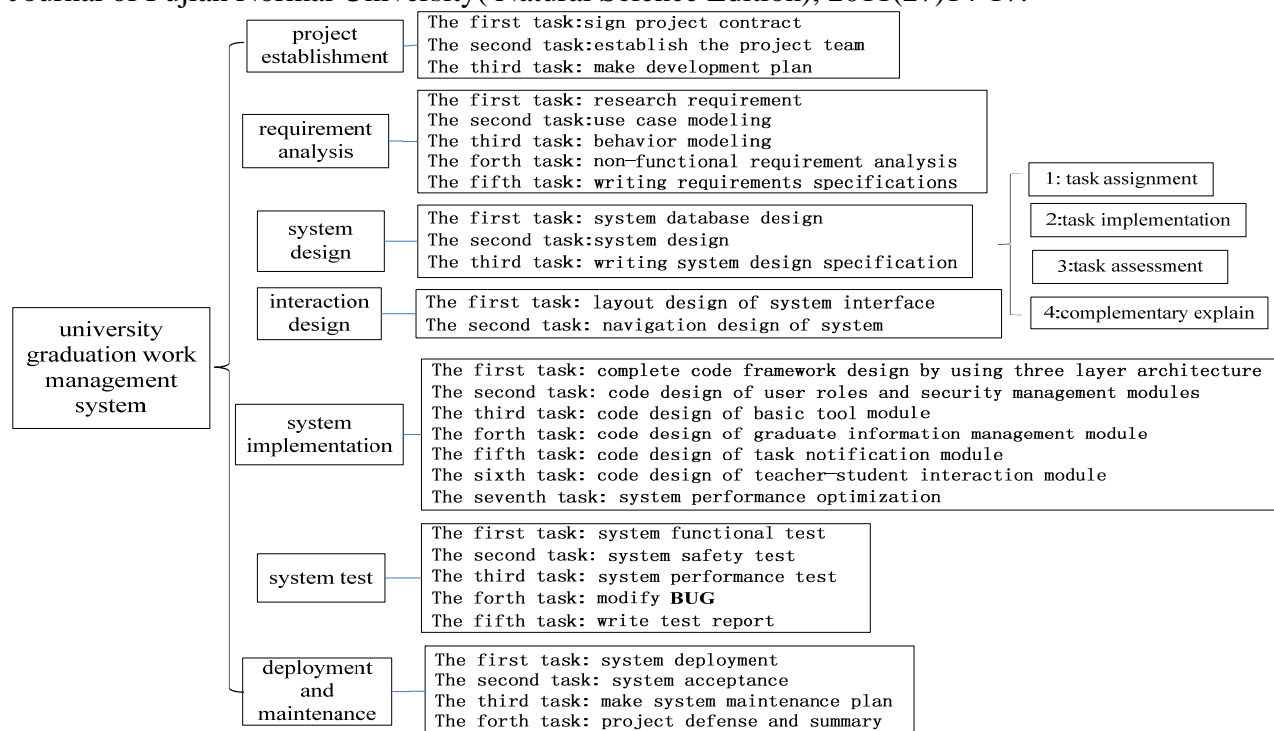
university graduation work management system

project establishment

The first task:sign project contract
The second task:establish the project team
The third task: make development plan

requirement analysis

The first task: research requirement
The second task:use case modeling
The third task: behavior modeling
The forth task: non-functional requirement analysis
The fifth task: writing requirements specifications

system design

The first task: system database design
The second task:system design
The third task: writing system design specification

interaction design

The first task: layout design of system interface
The second task: navigation design of system

1: task assignment
2:task implementation
3:task assessment
4:complementary explain

system implementation

The first task: complete code framework design by using three layer architecture
The second task: code design of user roles and security management modules
The third task: code design of basic tool module
The forth task: code design of graduate information management module
The fifth task: code design of task notification module
The sixth task: code design of teacher-student interaction module
The seventh task: system performance optimization

system test

The first task: system functional test
The second task: system safety test
The third task: system performance test
The forth task: modify **BUG**
The fifth task: write test report

deployment and maintenance

The first task: system deployment
The second task: system acceptance
The third task: make system maintenance plan
The forth task: project defense and summary